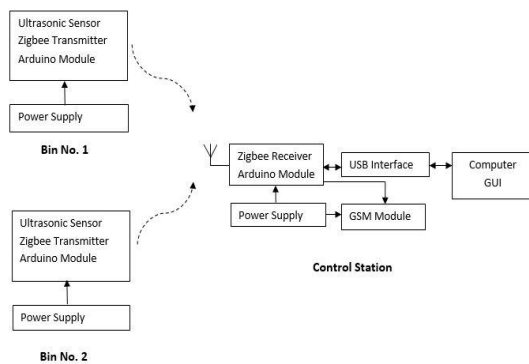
Ultrasonic Sensor
Zigbee Transmitter
Arduino Module

Power Supply

Bin No. 1

Zigbee Receiver
Arduino Module

USB Interface

Computer
GUI

Power Supply

GSM Module

Control Station

Ultrasonic Sensor
Zigbee Transmitter
Arduino Module

Power Supply

Bin No. 2